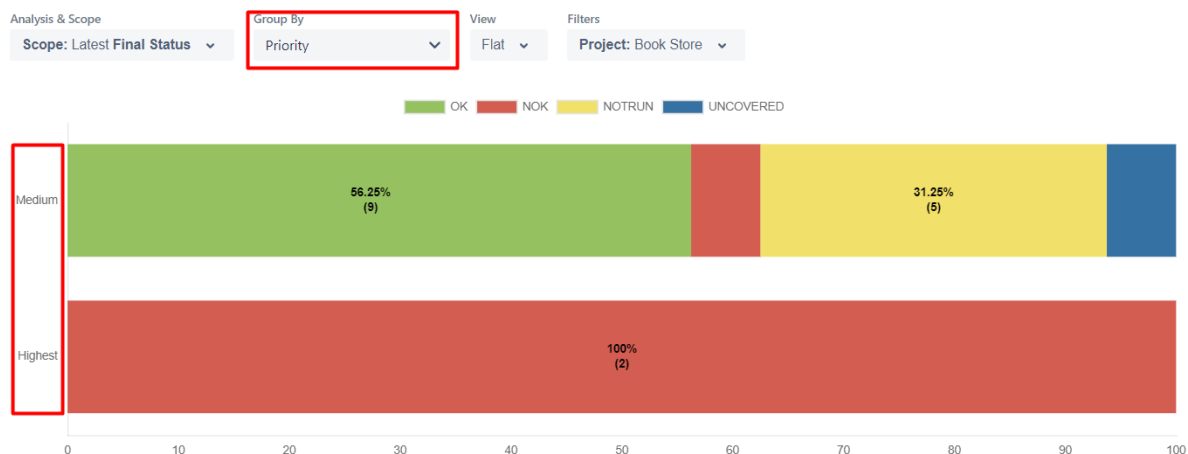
Analysis & Scope
Scope: Latest Final Status

Group By
Priority

View
Flat

Filters
Project: Book Store

OK NOK NOTRUN UNCOVERED

Medium
56.25%
(9)
31.25%
(5)

Highest
100%
(2)

0 10 20 30 40 50 60 70 80 90 100